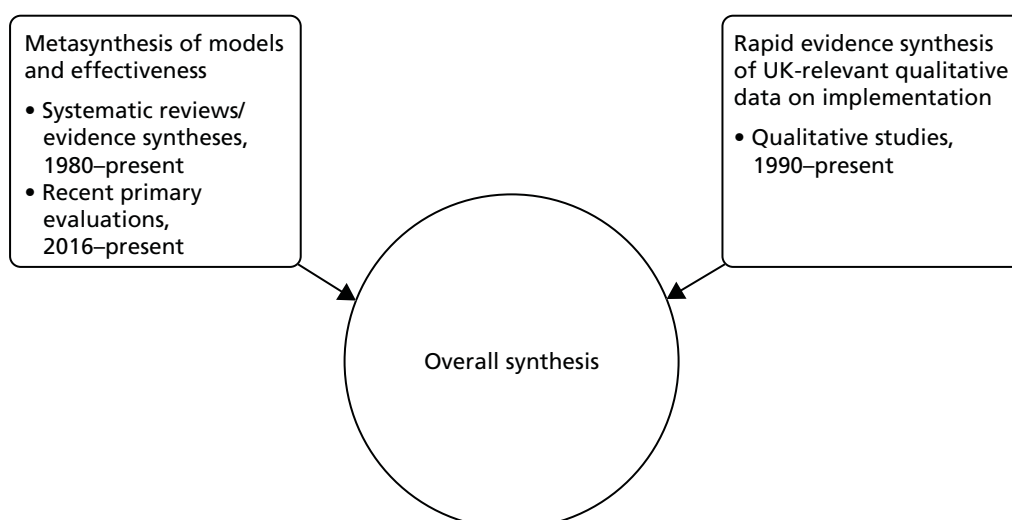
Metasynthesis of models and effectiveness

• Systematic reviews/ evidence syntheses, 1980–present
• Recent primary evaluations, 2016–present

Rapid evidence synthesis of UK-relevant qualitative data on implementation

• Qualitative studies, 1990–present

Overall synthesis